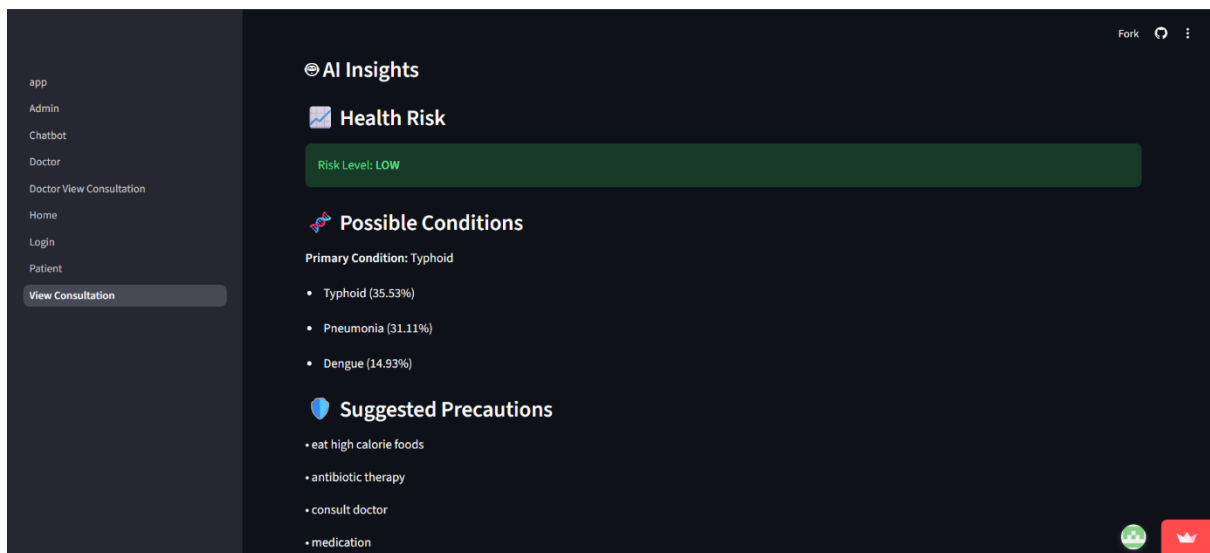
app
Admin
Chatbot
Doctor
Doctor View Consultation
Home
Login
Patient
View Consultation

Fork

AI Insights

Health Risk

Risk Level: **LOW**

Possible Conditions

**Primary Condition:** Typhoid

- Typhoid (35.53%)
- Pneumonia (31.11%)
- Dengue (14.93%)

Suggested Precautions

• eat high calorie foods

• antibiotic therapy

• consult doctor

• medication